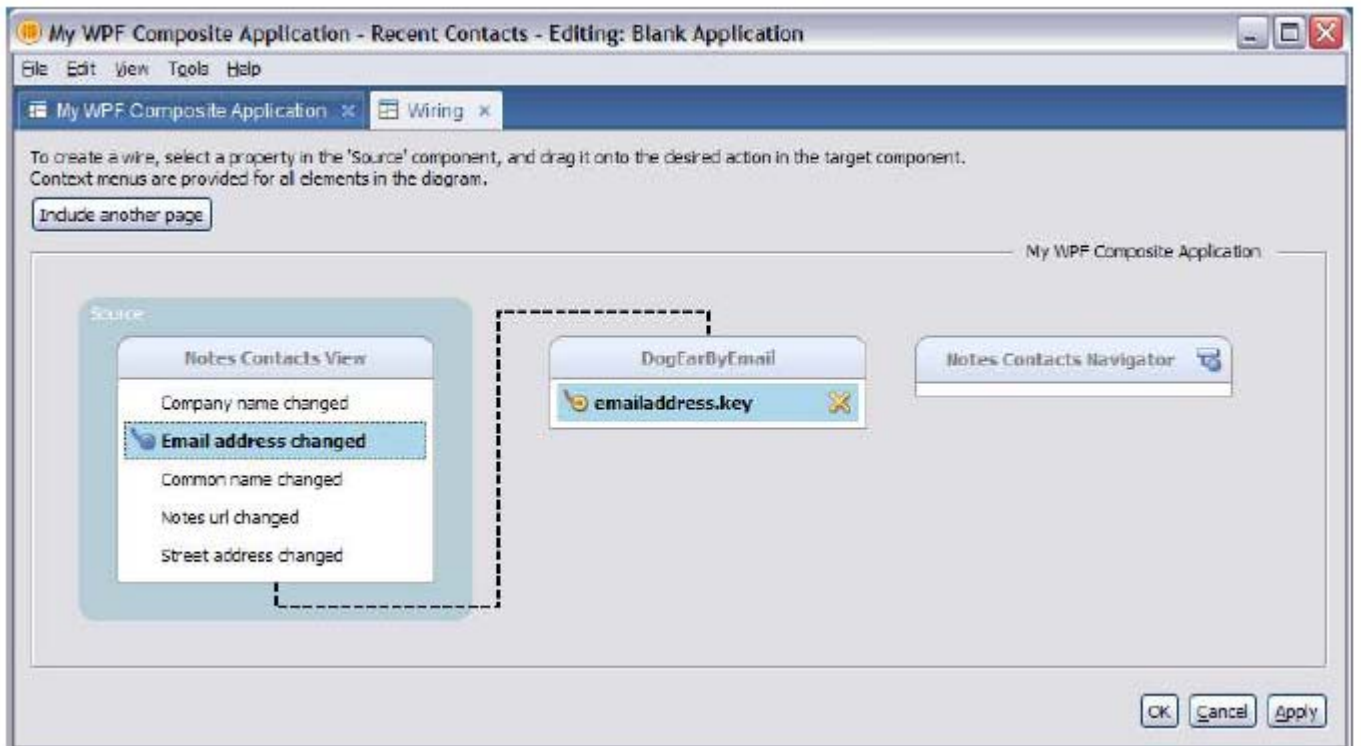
My WPF Composite Application - Recent Contacts - Editing: Blank Application

File Edit View Tools Help

My WPF Composite Application × Wiring ×

To create a wire, select a property in the 'Source' component, and drag it onto the desired action in the target component.
Context menus are provided for all elements in the diagram.

Include another page

My WPF Composite Application

Source

Notes Contacts View

Company name changed

Email address changed

Common name changed

Notes url changed

Street address changed

DogEarByEmail

emailaddress.key

Notes Contacts Navigator

OK Cancel Apply